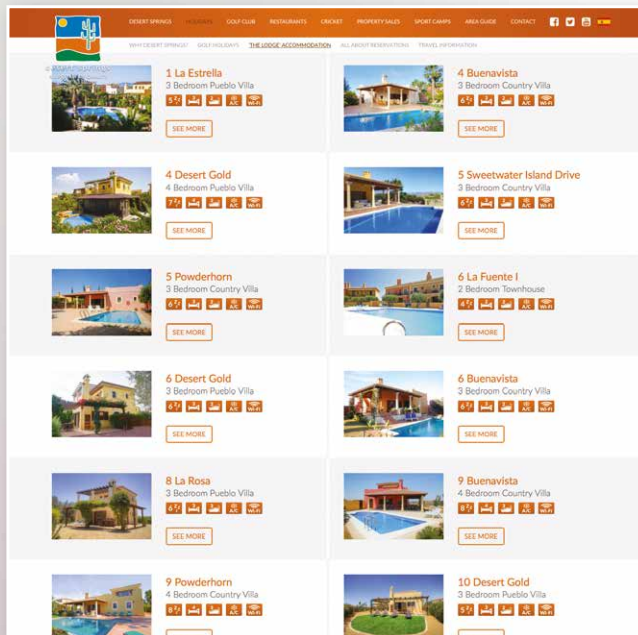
DESERT SPRINGS HOLIDAYS GOLF CLUB RESTAURANTS CRICKET PROPERTY SALES SPORT CAMPS AREA GUIDE CONTACT

WHY DESERT SPRINGS? GOLF HOLIDAYS THE LODGE ACCOMMODATION ALL ABOUT RESERVATIONS TRAVEL INFORMATION

1 La Estrella
3 Bedroom Pueblo Villa
5 A/C Wi-Fi
SEE MORE

4 Buenavista
3 Bedroom Country Villa
6 A/C Wi-Fi
SEE MORE

4 Desert Gold
4 Bedroom Pueblo Villa
7 A/C Wi-Fi
SEE MORE

5 Sweetwater Island Drive
3 Bedroom Country Villa
6 A/C Wi-Fi
SEE MORE

5 Powderhorn
3 Bedroom Country Villa
6 A/C Wi-Fi
SEE MORE

6 La Fuente I
2 Bedroom Townhouse
4 A/C Wi-Fi
SEE MORE

6 Desert Gold
3 Bedroom Pueblo Villa
6 A/C Wi-Fi
SEE MORE

6 Buenavista
3 Bedroom Country Villa
6 A/C Wi-Fi
SEE MORE

8 La Rosa
3 Bedroom Pueblo Villa
6 A/C Wi-Fi
SEE MORE

9 Buenavista
4 Bedroom Country Villa
8 A/C Wi-Fi
SEE MORE

9 Powderhorn
4 Bedroom Country Villa
8 A/C Wi-Fi

10 Desert Gold
3 Bedroom Pueblo Villa
5 A/C Wi-Fi